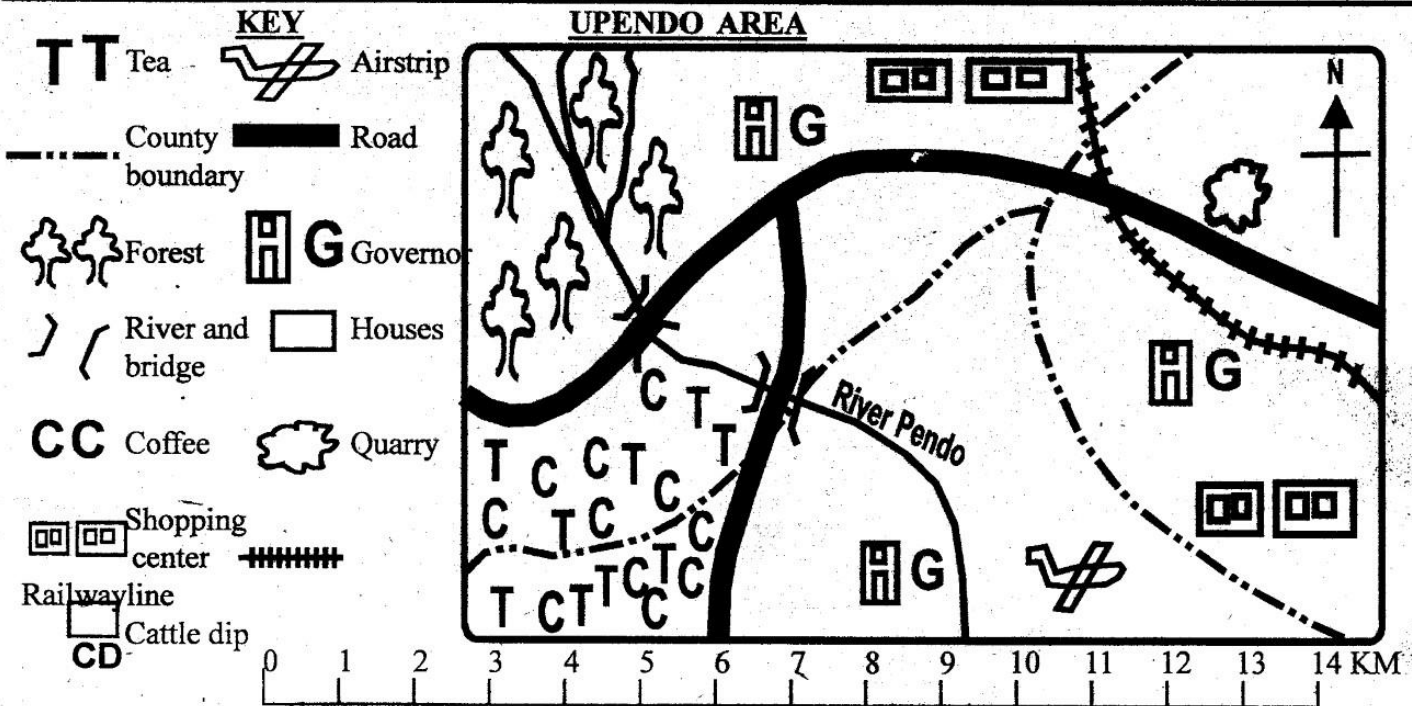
KEY

T T Tea

Airstrip

County boundary

Road

Forest

G Governo

River and bridge

Houses

C C Coffee

Quarry

Shopping center

Railwayline

Cattle dip

CD

UPENDO AREA

N

G

G

G

River Pendo

C T T T

T C C T C

C T C C

T C T T C T C C

T

0 1 2 3 4 5 6 7 8 9 10 11 12 13 14 KM